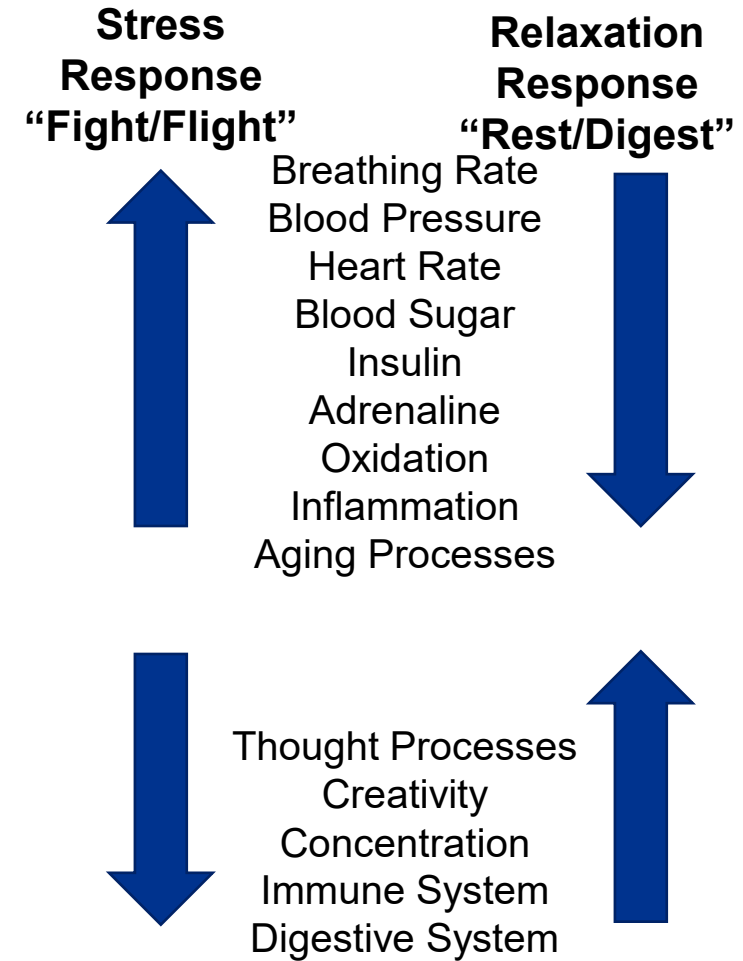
Stress Response "Fight/Flight"

Relaxation Response "Rest/Digest"

Breathing Rate
Blood Pressure
Heart Rate
Blood Sugar
Insulin
Adrenaline
Oxidation
Inflammation
Aging Processes

Thought Processes
Creativity
Concentration
Immune System
Digestive System